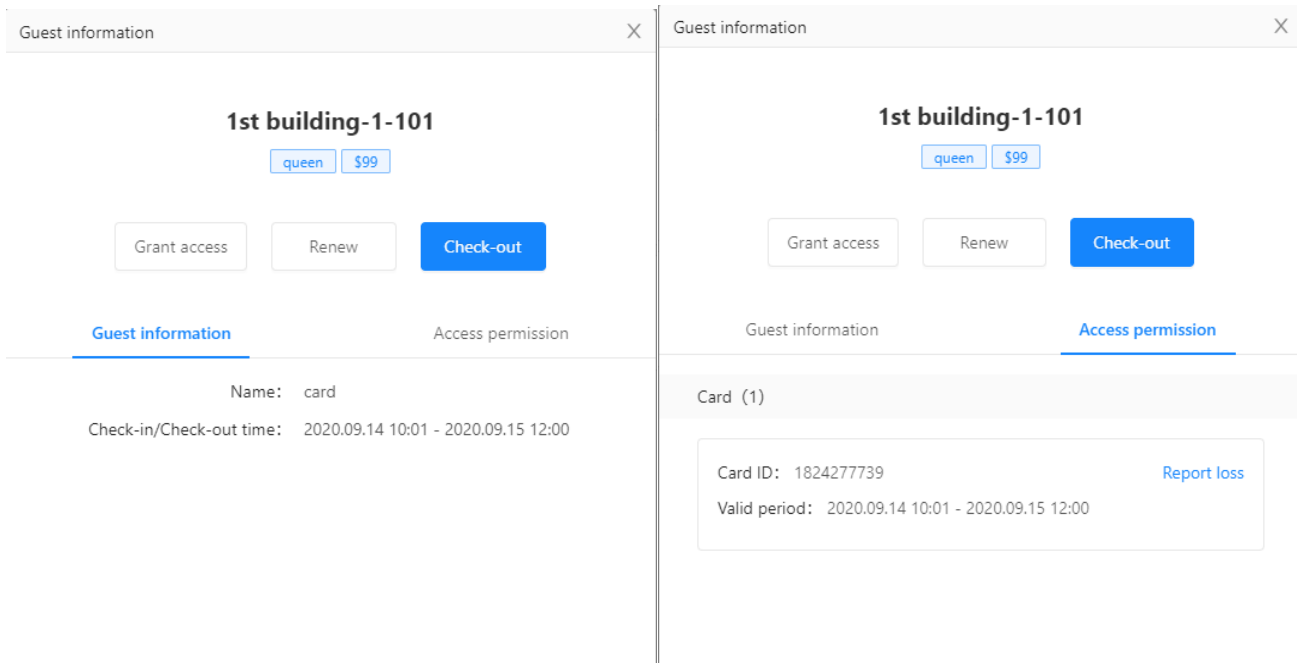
Guest information

1st building-1-101

queen $99

Grant access Renew Check-out

Guest information Access permission

Name: card

Check-in/Check-out time: 2020.09.14 10:01 - 2020.09.15 12:00

Guest information

1st building-1-101

queen $99

Grant access Renew Check-out

Guest information Access permission

Card (1)

Card ID: 1824277739 Report loss

Valid period: 2020.09.14 10:01 - 2020.09.15 12:00